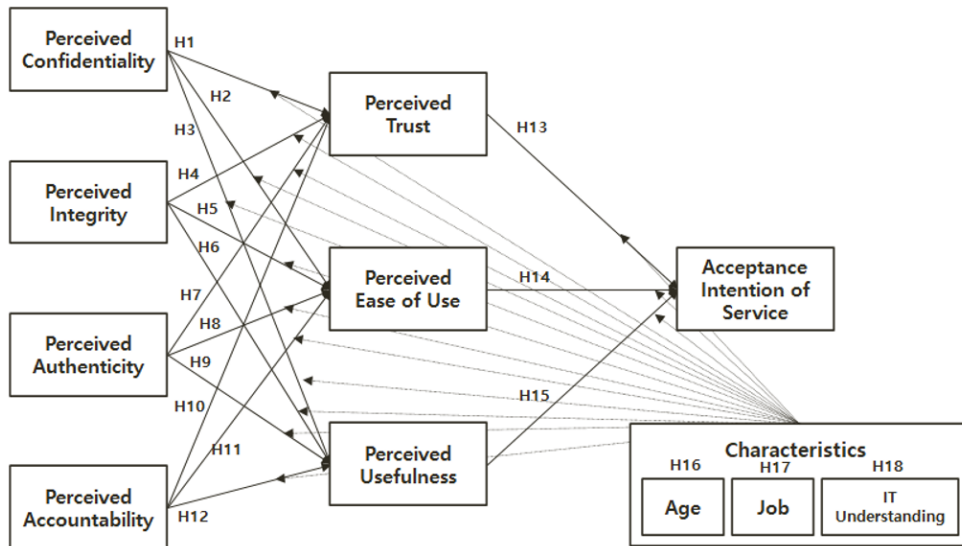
Perceived Confidentiality

H1

H2

H3

H4

H5

H6

Perceived Integrity

H7

H8

H9

Perceived Authenticity

H10

H11

H12

Perceived Accountability

Perceived Trust

Perceived Ease of Use

Perceived Usefulness

H13

H14

H15

Acceptance Intention of Service

Characteristics

H16

H17

H18

Age

Job

IT Understanding